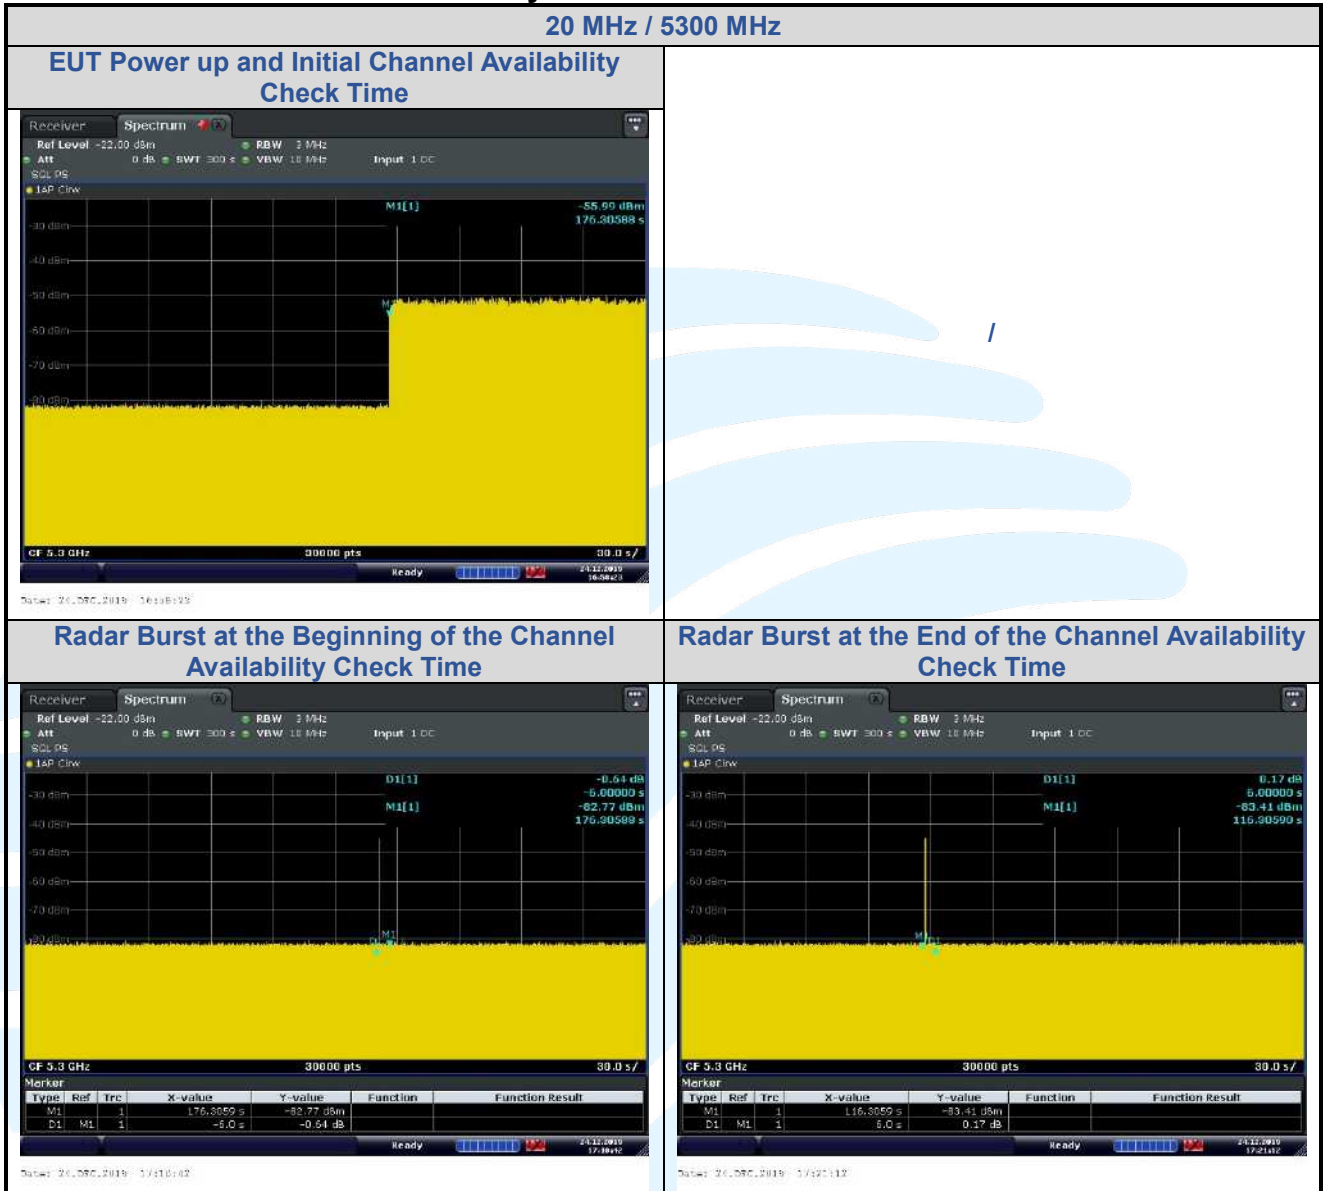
20 MHz / 5300 MHz

EUT Power up and Initial Channel Availability Check Time

Receiver Spectrum
Ref Level -22.00 dBm RBW 3 MHz
Att 0 dB SWT 300 s VBW 10 MHz Input 1 DC
SGL PS
1AP Clrw
M1[1] -55.99 dBm
176.30588 s
-30 dBm
-40 dBm
-50 dBm
-60 dBm
-70 dBm
-80 dBm
CF 5.3 GHz 30000 pts 30.0 s/
Ready 24.12.2019 16:56:23
Date: 24.DEC.2019 16:56:23

/

Radar Burst at the Beginning of the Channel Availability Check Time

Receiver Spectrum
Ref Level -22.00 dBm RBW 3 MHz
Att 0 dB SWT 300 s VBW 10 MHz Input 1 DC
SGL PS
1AP Clrw
D1[1] -0.64 dB
-6.00000 s
M1[1] -82.77 dBm
176.30589 s
-30 dBm
-40 dBm
-50 dBm
-60 dBm
-70 dBm
-80 dBm
CF 5.3 GHz 30000 pts 30.0 s/
Marker

| Type | Ref | Trc | X-value | Y-value | Function | Function Result |
|---|---|---|---|---|---|---|
| M1 | | 1 | 176.3059 s | -82.77 dBm | | |
| D1 | M1 | 1 | -6.0 s | -0.64 dB | | |

Ready 24.12.2019 17:10:42
Date: 24.DEC.2019 17:10:42

Radar Burst at the End of the Channel Availability Check Time

Receiver Spectrum
Ref Level -22.00 dBm RBW 3 MHz
Att 0 dB SWT 300 s VBW 10 MHz Input 1 DC
SGL PS
1AP Clrw
D1[1] 0.17 dB
6.00000 s
M1[1] -83.41 dBm
116.30590 s
-30 dBm
-40 dBm
-50 dBm
-60 dBm
-70 dBm
-80 dBm
CF 5.3 GHz 30000 pts 30.0 s/
Marker

| Type | Ref | Trc | X-value | Y-value | Function | Function Result |
|---|---|---|---|---|---|---|
| M1 | | 1 | 116.3059 s | -83.41 dBm | | |
| D1 | M1 | 1 | 6.0 s | 0.17 dB | | |

Ready 24.12.2019 17:21:12
Date: 24.DEC.2019 17:21:12